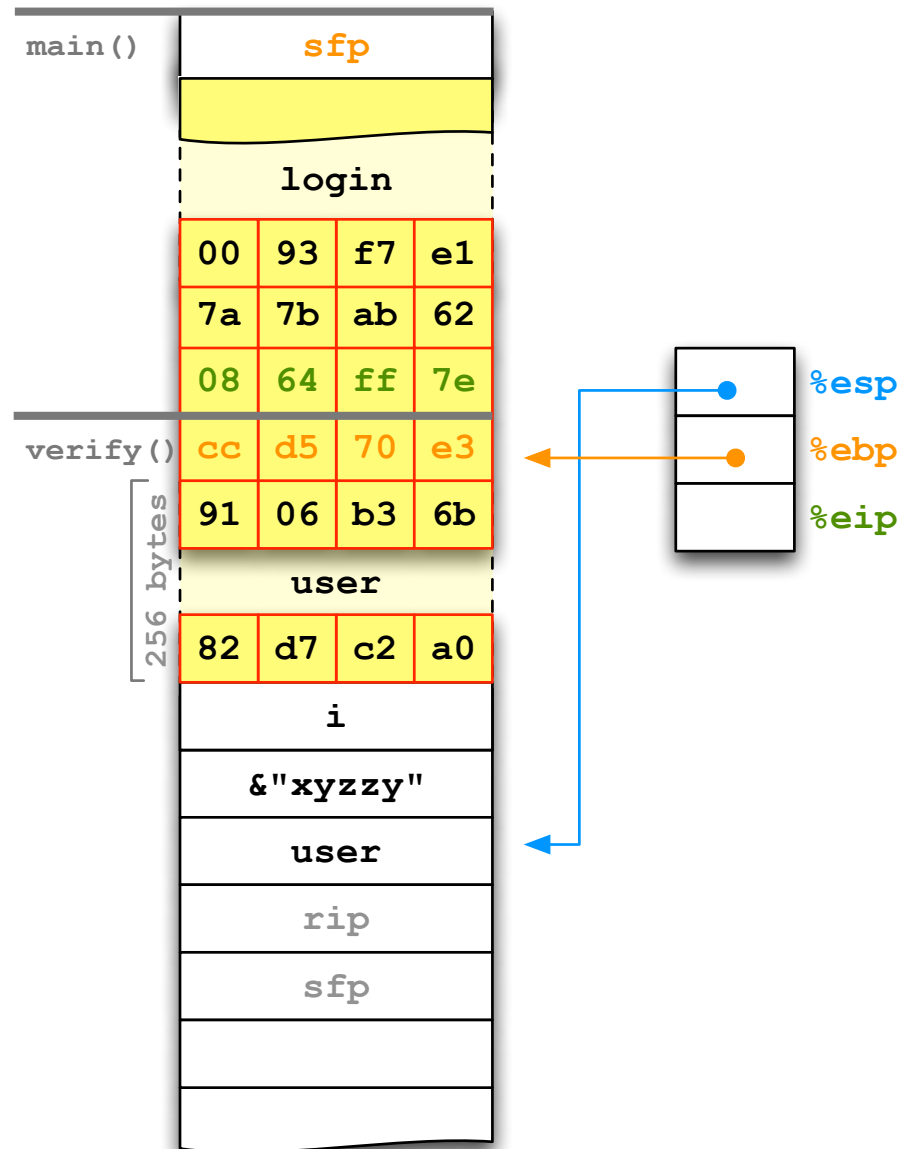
main()

sfp

login

| 00 | 93 | f7 | e1 |
|---|---|---|---|
| 7a | 7b | ab | 62 |
| 08 | 64 | ff | 7e |

verify()

| cc | d5 | 70 | e3 |
|---|---|---|---|
| 91 | 06 | b3 | 6b |

256 bytes

user

| 82 | d7 | c2 | a0 |
|---|---|---|---|

i

&"xyzzy"

user

rip

sfp

%esp

%ebp

%eip